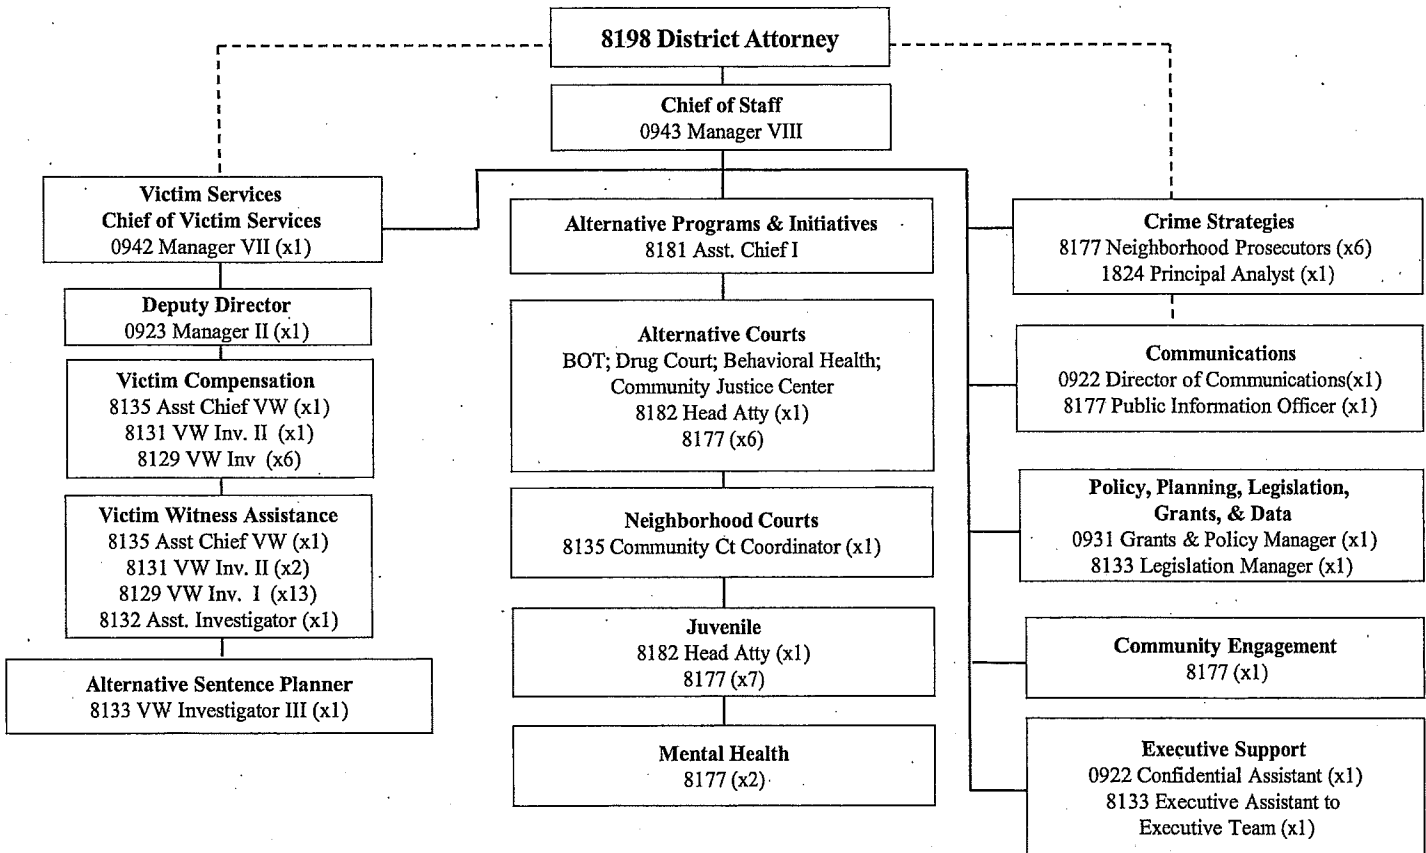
8198 District Attorney

Chief of Staff
0943 Manager VIII

Victim Services
Chief of Victim Services
0942 Manager VII (x1)

Deputy Director
0923 Manager II (x1)

Victim Compensation
8135 Asst Chief VW (x1)
8131 VW Inv. II (x1)
8129 VW Inv (x6)

Victim Witness Assistance
8135 Asst Chief VW (x1)
8131 VW Inv. II (x2)
8129 VW Inv. I (x13)
8132 Asst. Investigator (x1)

Alternative Sentence Planner
8133 VW Investigator III (x1)

Alternative Programs & Initiatives
8181 Asst. Chief I

Alternative Courts
BOT; Drug Court; Behavioral Health; Community Justice Center
8182 Head Atty (x1)
8177 (x6)

Neighborhood Courts
8135 Community Ct Coordinator (x1)

Juvenile
8182 Head Atty (x1)
8177 (x7)

Mental Health
8177 (x2)

Crime Strategies
8177 Neighborhood Prosecutors (x6)
1824 Principal Analyst (x1)

Communications
0922 Director of Communications(x1)
8177 Public Information Officer (x1)

Policy, Planning, Legislation, Grants, & Data
0931 Grants & Policy Manager (x1)
8133 Legislation Manager (x1)

Community Engagement
8177 (x1)

Executive Support
0922 Confidential Assistant (x1)
8133 Executive Assistant to Executive Team (x1)